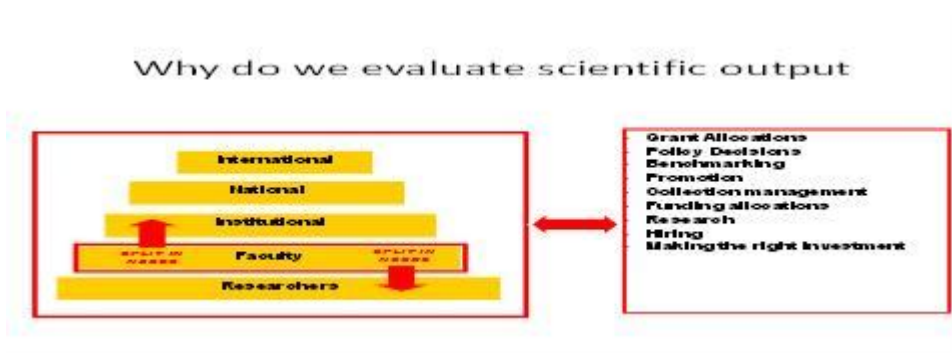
Why do we evaluate scientific output

International
National
Institutional
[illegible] Faculty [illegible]
Researchers

Grant Allocations
Policy Decisions
Benchmarking
Promotion
Collection management
Funding allocations
Research
Hiring
Making the right investment